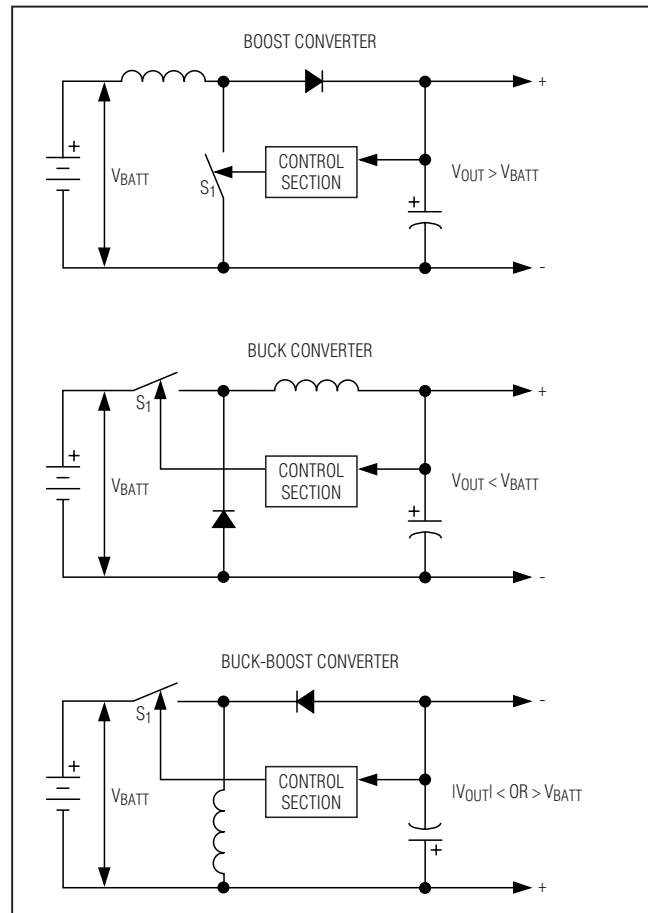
BOOST CONVERTER

+

+

$V_{BATT}$

$S_1$

CONTROL SECTION

$V_{OUT} > V_{BATT}$

+

-

BUCK CONVERTER

$S_1$

+

+

$V_{BATT}$

CONTROL SECTION

$V_{OUT} < V_{BATT}$

+

-

BUCK-BOOST CONVERTER

$S_1$

-

+

$V_{BATT}$

CONTROL SECTION

$|V_{OUT}| <$ OR $> V_{BATT}$

+

+